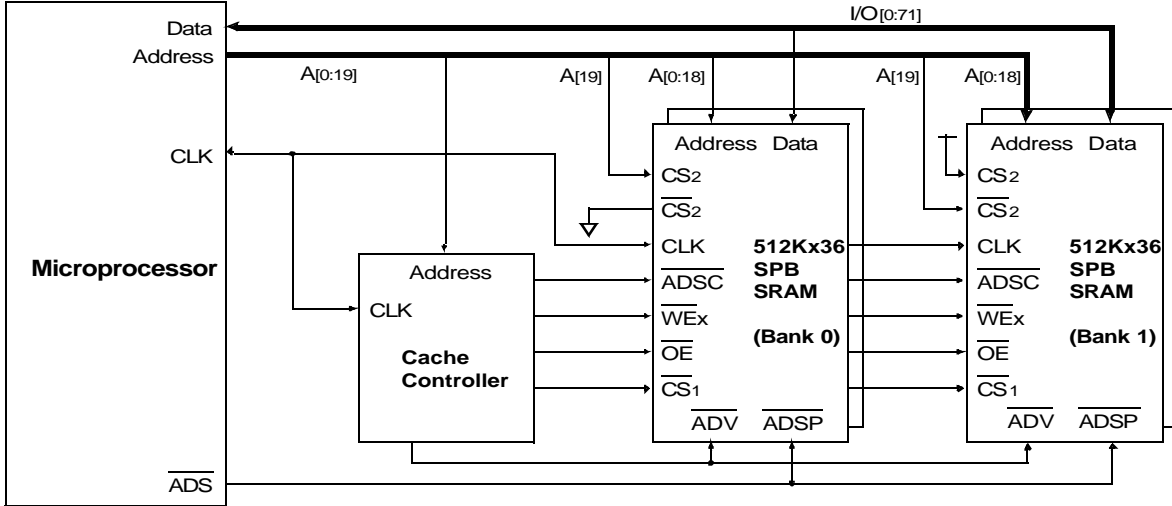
Data
Address
I/O[0:71]
A[0:19]
A[19]
A[0:18]
A[19]
A[0:18]

CLK

Microprocessor

$\overline{ADS}$

Address
CLK
Cache Controller

Address Data
$CS_2$
$\overline{CS_2}$
CLK
$\overline{ADSC}$
$\overline{WEx}$
$\overline{OE}$
$\overline{CS_1}$
$\overline{ADV}$ $\overline{ADSP}$
512Kx36 SPB SRAM
(Bank 0)

Address Data
$CS_2$
$\overline{CS_2}$
CLK
$\overline{ADSC}$
$\overline{WEx}$
$\overline{OE}$
$\overline{CS_1}$
$\overline{ADV}$ $\overline{ADSP}$
512Kx36 SPB SRAM
(Bank 1)